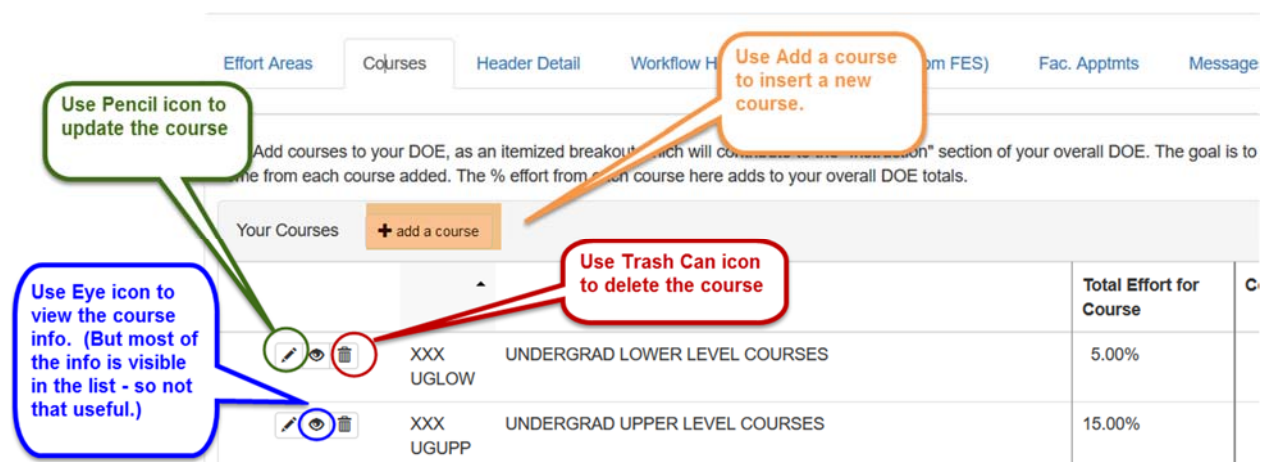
Effort Areas | Courses | Header Detail | Workflow H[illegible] | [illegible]om FES) | Fac. Apptmts | Message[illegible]

Use Add a course to insert a new course.

Use Pencil icon to update the course

Add courses to your DOE, as an itemized breakout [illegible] which will contribute to the "Instruction" section of your overall DOE. The goal is to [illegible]me from each course added. The % effort from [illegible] course here adds to your overall DOE totals.

Your Courses  + add a course

Use Trash Can icon to delete the course

Use Eye icon to view the course info. (But most of the info is visible in the list - so not that useful.)

| | ▲ | | Total Effort for Course | C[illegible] |
|---|---|---|---|---|
| | XXX UGLOW | UNDERGRAD LOWER LEVEL COURSES | 5.00% | |
| | XXX UGUPP | UNDERGRAD UPPER LEVEL COURSES | 15.00% | |